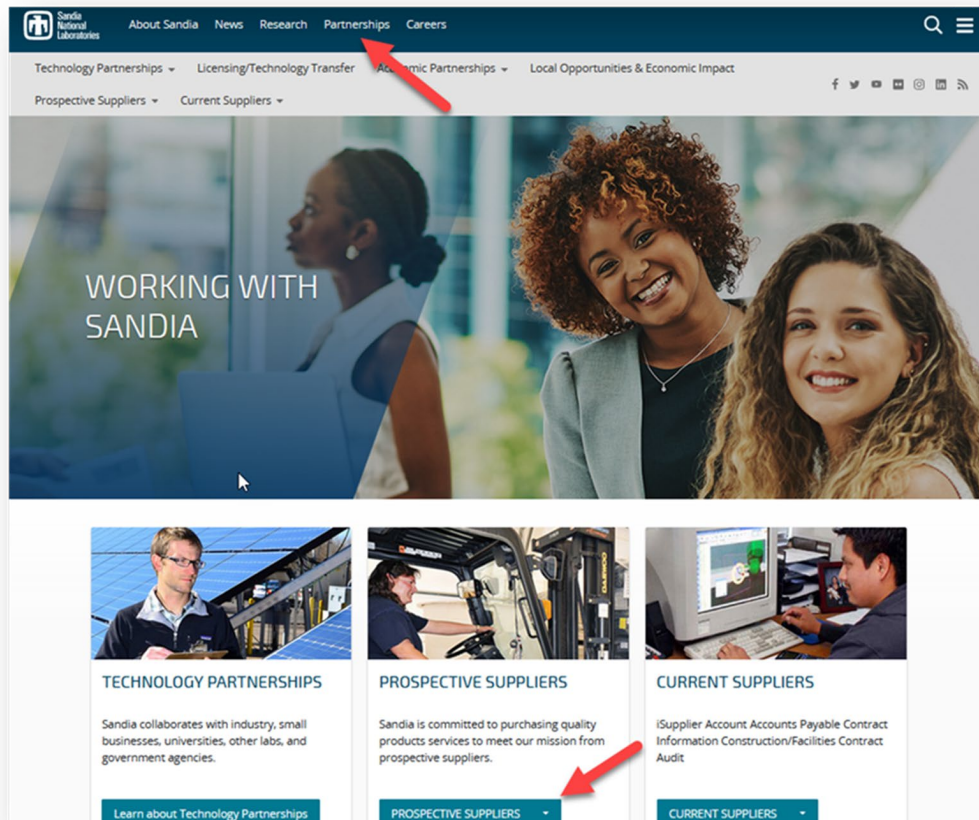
Sandia National Laboratories

About Sandia News Research Partnerships Careers

Technology Partnerships Licensing/Technology Transfer Academic Partnerships Local Opportunities & Economic Impact

Prospective Suppliers Current Suppliers

WORKING WITH SANDIA

TECHNOLOGY PARTNERSHIPS

Sandia collaborates with industry, small businesses, universities, other labs, and government agencies.

Learn about Technology Partnerships

PROSPECTIVE SUPPLIERS

Sandia is committed to purchasing quality products services to meet our mission from prospective suppliers.

PROSPECTIVE SUPPLIERS

CURRENT SUPPLIERS

iSupplier Account Accounts Payable Contract Information Construction/Facilities Contract Audit

CURRENT SUPPLIERS